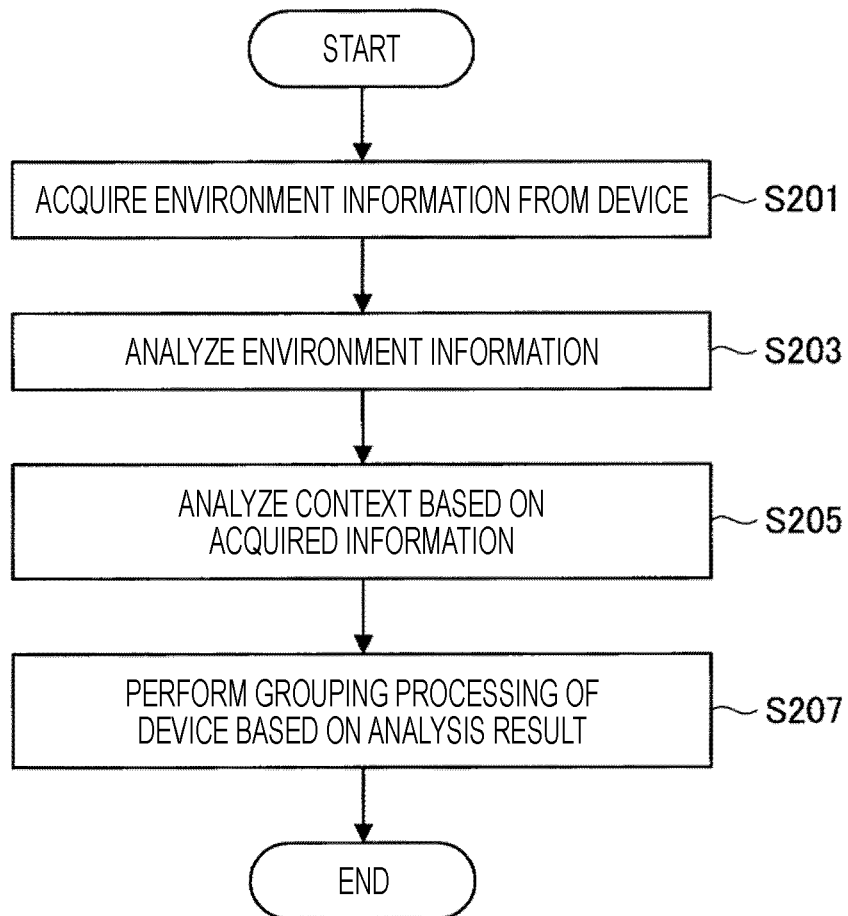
START

ACQUIRE ENVIRONMENT INFORMATION FROM DEVICE

S201

ANALYZE ENVIRONMENT INFORMATION

S203

ANALYZE CONTEXT BASED ON ACQUIRED INFORMATION

S205

PERFORM GROUPING PROCESSING OF DEVICE BASED ON ANALYSIS RESULT

S207

END